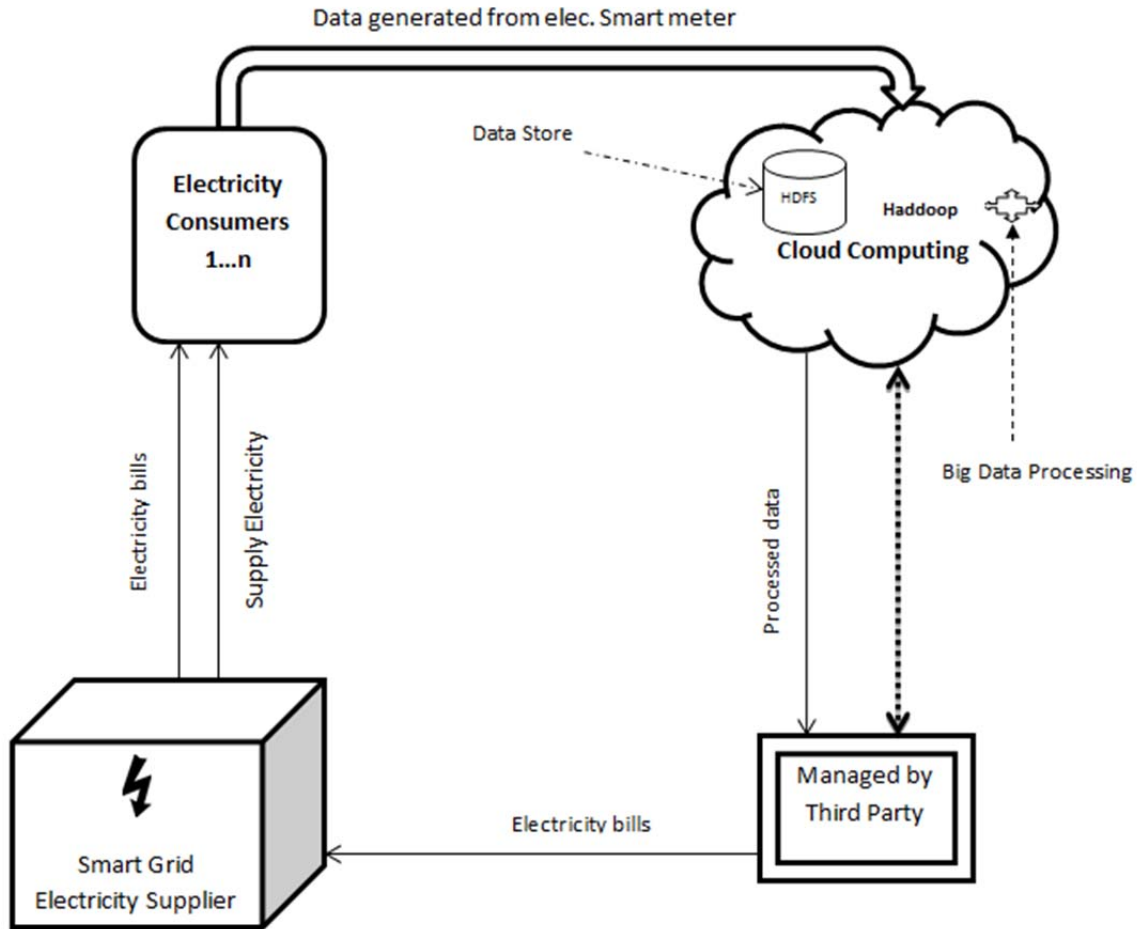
Data generated from elec. Smart meter

Data Store

Electricity Consumers 1...n

HDFS

Haddoop

Cloud Computing

Big Data Processing

Electricity bills

Supply Electricity

Processed data

Managed by Third Party

Electricity bills

Smart Grid Electricity Supplier